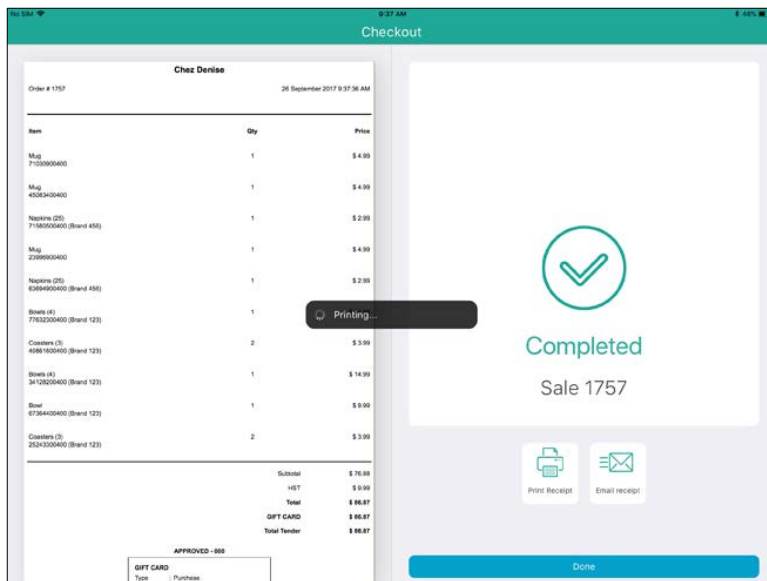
No SIM 9:37 AM 44%

Checkout

Chez Denise

Order # 1757 26 September 2017 9:37:36 AM

| Item | Qty | Price |
|---|---|---|
| Mug 71030900400 | 1 | \$ 4.99 |
| Mug 45063400400 | 1 | \$ 4.99 |
| Napkins (25) 71580500400 (Brand 456) | 1 | \$ 2.99 |
| Mug 23996900400 | 1 | \$ 4.99 |
| Napkins (25) 63694900400 (Brand 456) | 1 | \$ 2.99 |
| Bowls (4) 77632300400 (Brand 123) | 1 | |
| Coasters (3) 40861600400 (Brand 123) | 2 | \$ 3.99 |
| Bowls (4) 34128200400 (Brand 123) | 1 | \$ 14.99 |
| Bowl 67364400400 (Brand 123) | 1 | \$ 9.99 |
| Coasters (3) 25243300400 (Brand 123) | 2 | \$ 3.99 |

Subtotal \$ 76.88
HST \$ 9.99
Total \$ 86.87
GIFT CARD \$ 86.87
Total Tender \$ 86.87

APPROVED - 000

GIFT CARD
Type : Purchase

Printing...

Completed

Sale 1757

Print Receipt

Email receipt

Done